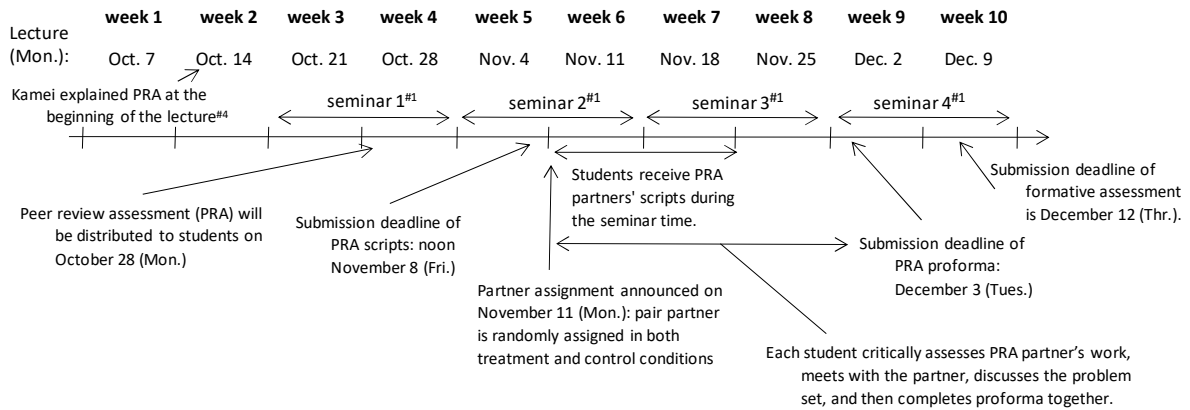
Lecture (Mon.):

| week 1 | week 2 | week 3 | week 4 | week 5 | week 6 | week 7 | week 8 | week 9 | week 10 |
|---|---|---|---|---|---|---|---|---|---|
| Oct. 7 | Oct. 14 | Oct. 21 | Oct. 28 | Nov. 4 | Nov. 11 | Nov. 18 | Nov. 25 | Dec. 2 | Dec. 9 |

Kamei explained PRA at the beginning of the lecture$^{\#4}$

seminar 1$^{\#1}$

seminar 2$^{\#1}$

seminar 3$^{\#1}$

seminar 4$^{\#1}$

Students receive PRA partners' scripts during the seminar time.

Submission deadline of formative assessment is December 12 (Thr.).

Peer review assessment (PRA) will be distributed to students on October 28 (Mon.)

Submission deadline of PRA scripts: noon November 8 (Fri.)

Submission deadline of PRA proforma: December 3 (Tues.)

Partner assignment announced on November 11 (Mon.): pair partner is randomly assigned in both treatment and control conditions

Each student critically assesses PRA partner's work, meets with the partner, discusses the problem set, and then completes proforma together.